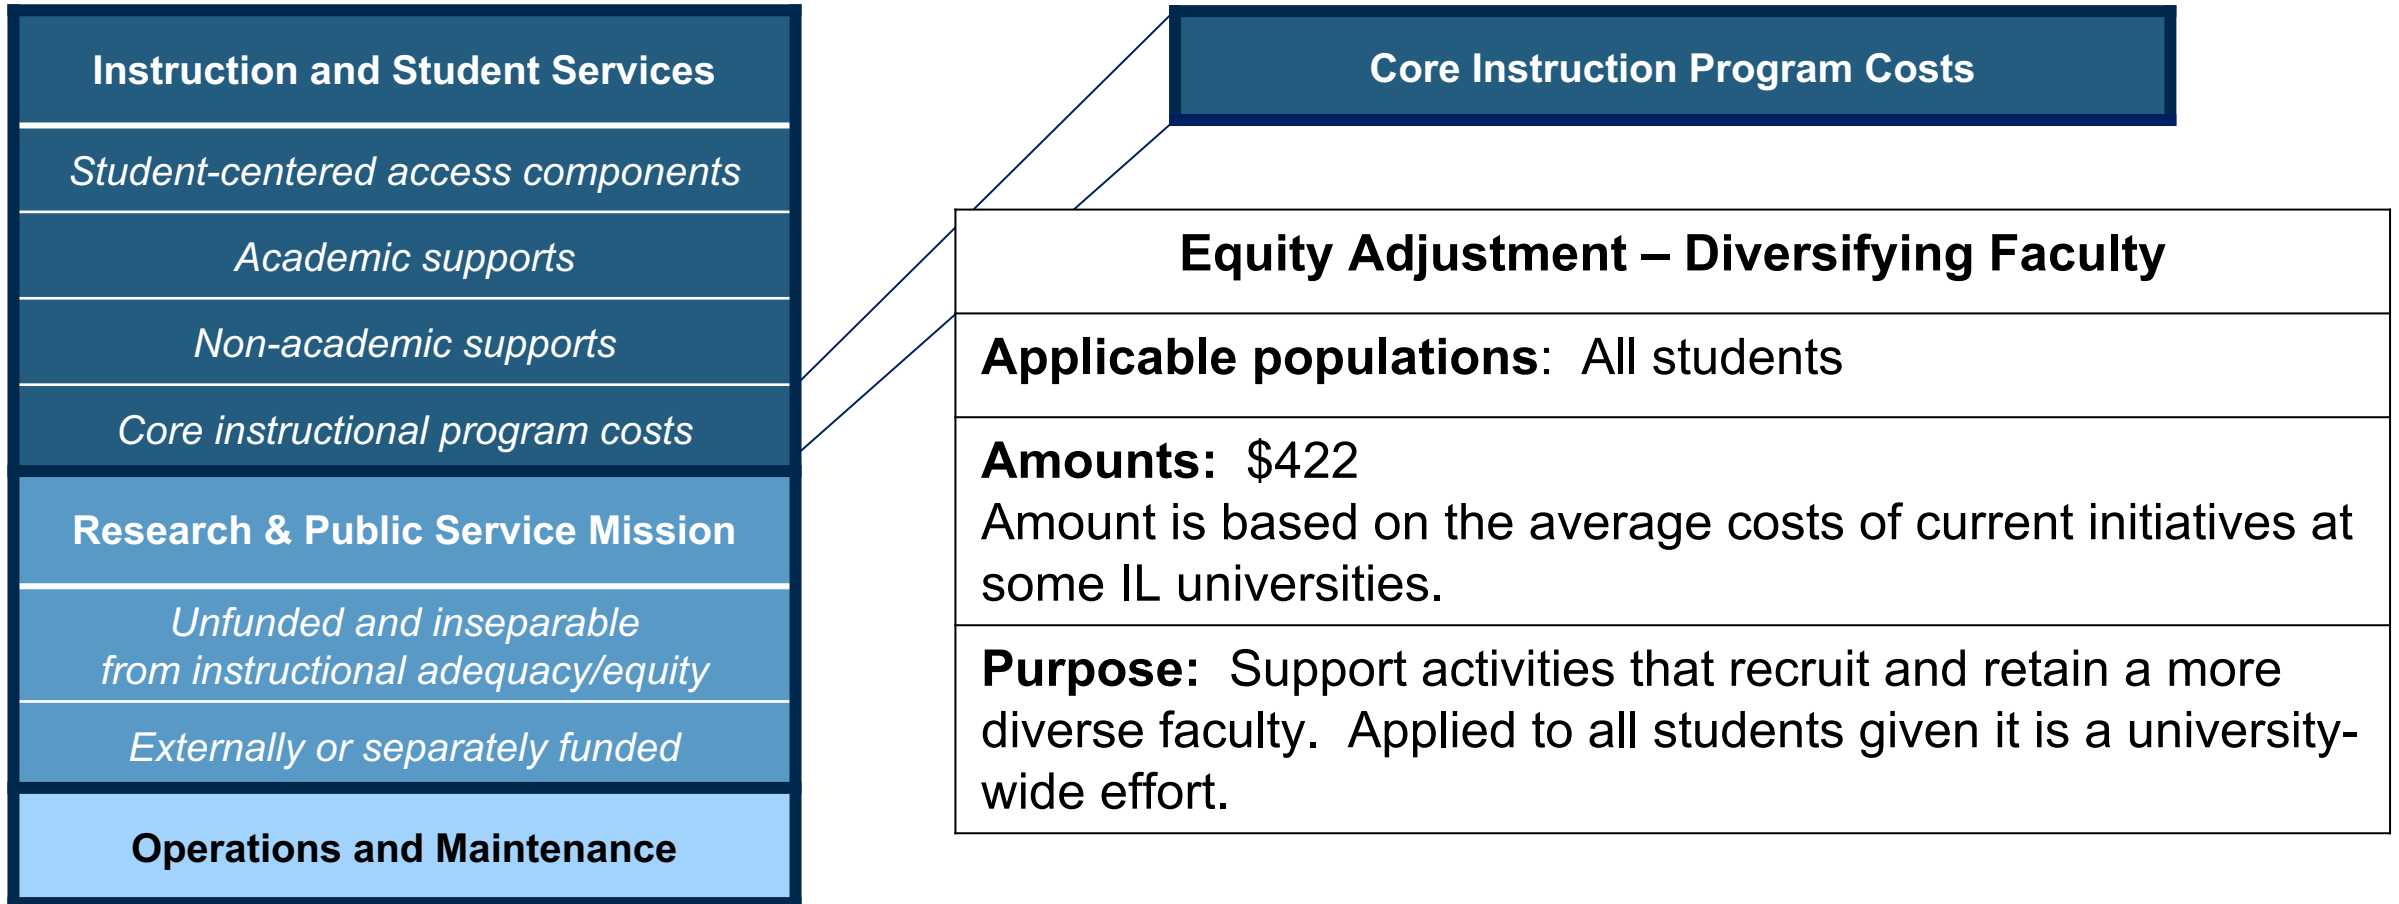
Instruction and Student Services

Student-centered access components

Academic supports

Non-academic supports

Core instructional program costs

Research & Public Service Mission

Unfunded and inseparable from instructional adequacy/equity

Externally or separately funded

Operations and Maintenance

Core Instruction Program Costs

Equity Adjustment – Diversifying Faculty

Applicable populations: All students

Amounts: $422
Amount is based on the average costs of current initiatives at some IL universities.

Purpose: Support activities that recruit and retain a more diverse faculty. Applied to all students given it is a university-wide effort.